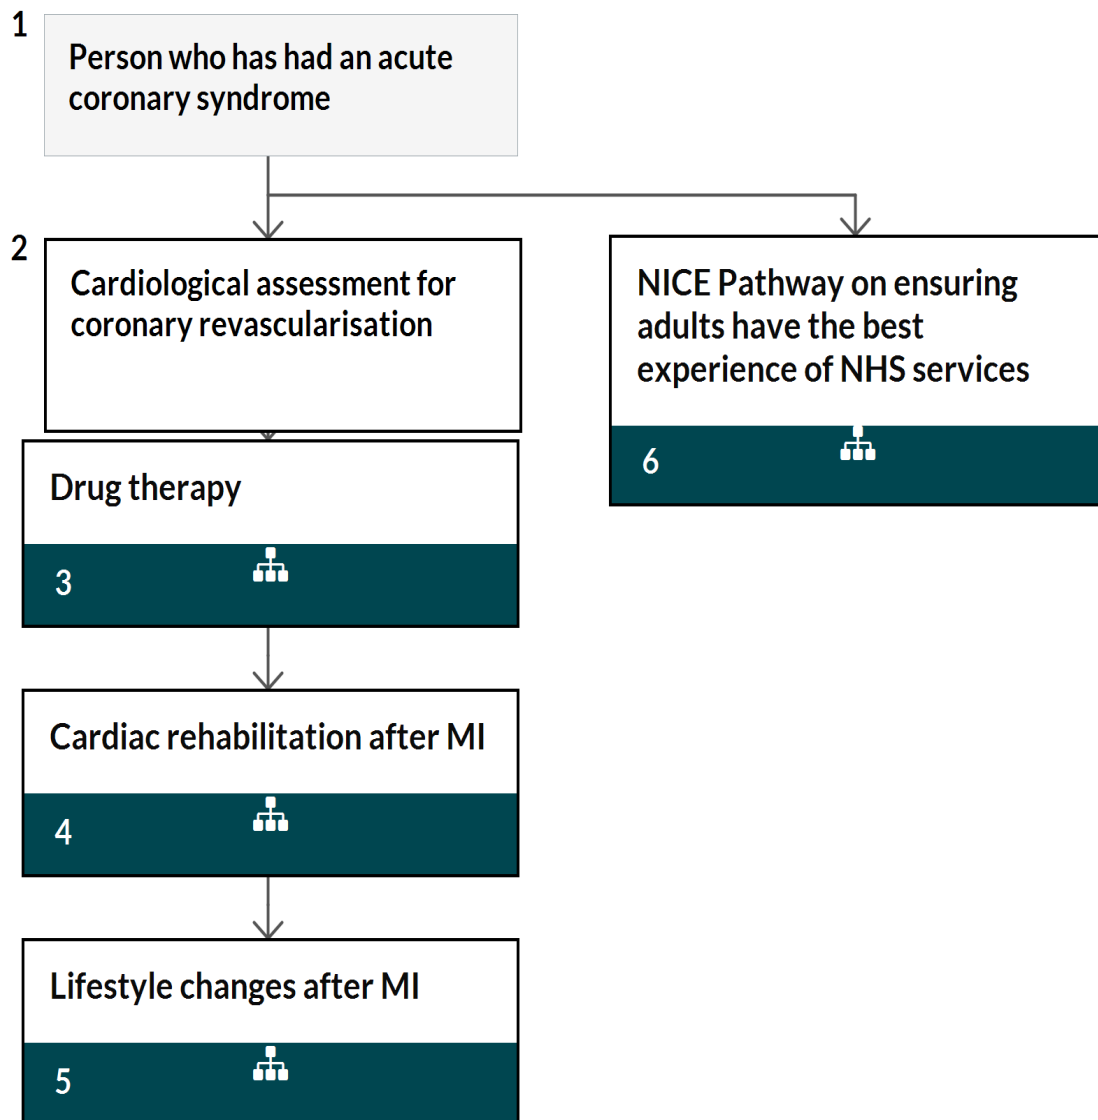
1
Person who has had an acute coronary syndrome

2
Cardiological assessment for coronary revascularisation

NICE Pathway on ensuring adults have the best experience of NHS services
6

Drug therapy
3

Cardiac rehabilitation after MI
4

Lifestyle changes after MI
5